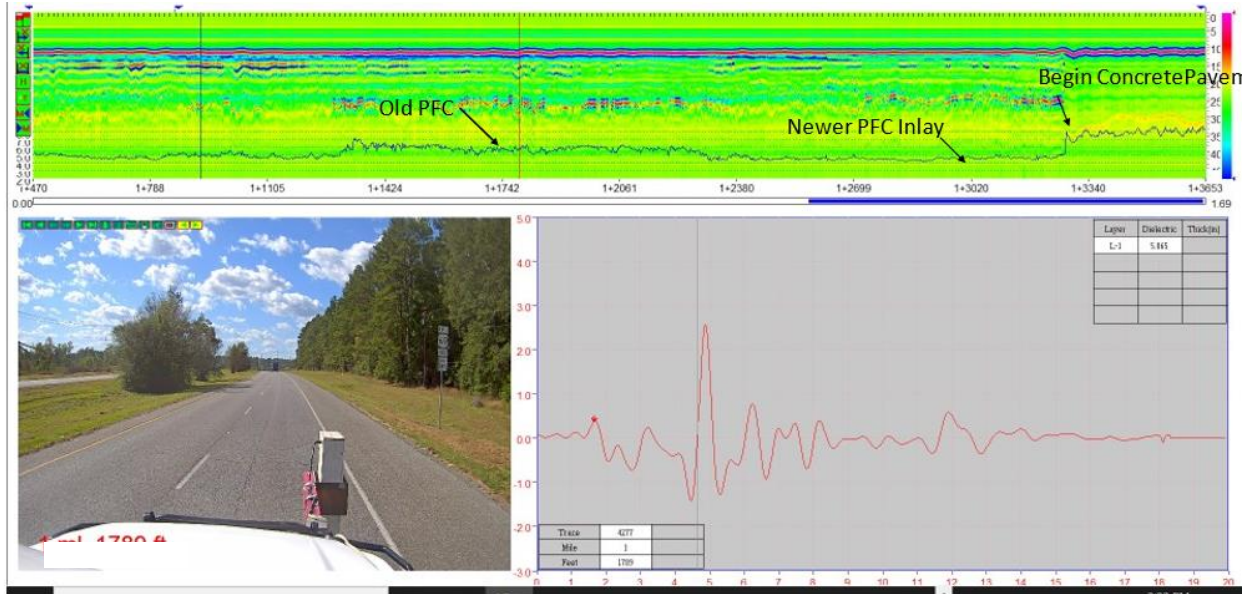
Begin ConcretePavem

Old PFC

Newer PFC Inlay

0
5
10
15
20
25
30
35
40
45

7.0
6.0
5.0
4.0
3.0
2.0

1+470
1+788
1+1105
1+1424
1+1742
1+2061
1+2380
1+2699
1+3020
1+3340
1+3653

0.00
1.69

1 mi, 1789 ft

5.0
4.0
3.0
2.0
1.0
0.0
-1.0
-2.0
-3.0

| Layer | Dielectric | Thick(in) |
|---|---|---|
| L-1 | 5.165 | |
| | | |
| | | |
| | | |
| | | |

| Trace | 4277 | |
|---|---|---|
| Mile | 1 | |
| Feet | 1789 | |

0 1 2 3 4 5 6 7 8 9 10 11 12 13 14 15 16 17 18 19 20